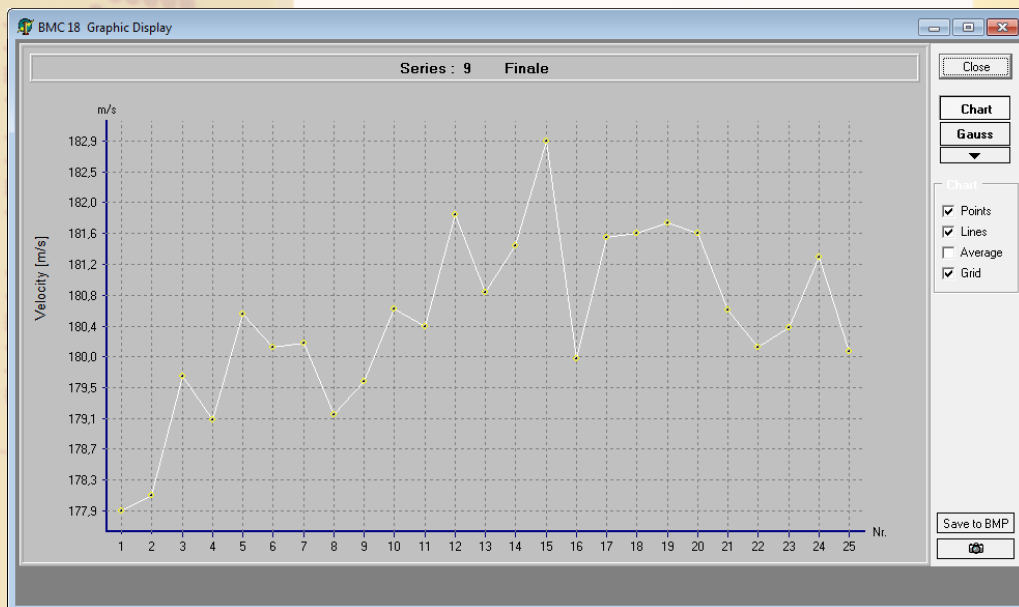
BMC 18 Graphic Display

Series : 9 Finale

Close

Chart

Gauss

Chart

Points

Lines

Average

Grid

m/s

Velocity [m/s]

182,9
182,5
182,0
181,6
181,2
180,8
180,4
180,0
179,5
179,1
178,7
178,3
177,9

1 2 3 4 5 6 7 8 9 10 11 12 13 14 15 16 17 18 19 20 21 22 23 24 25 Nr.

Save to BMP